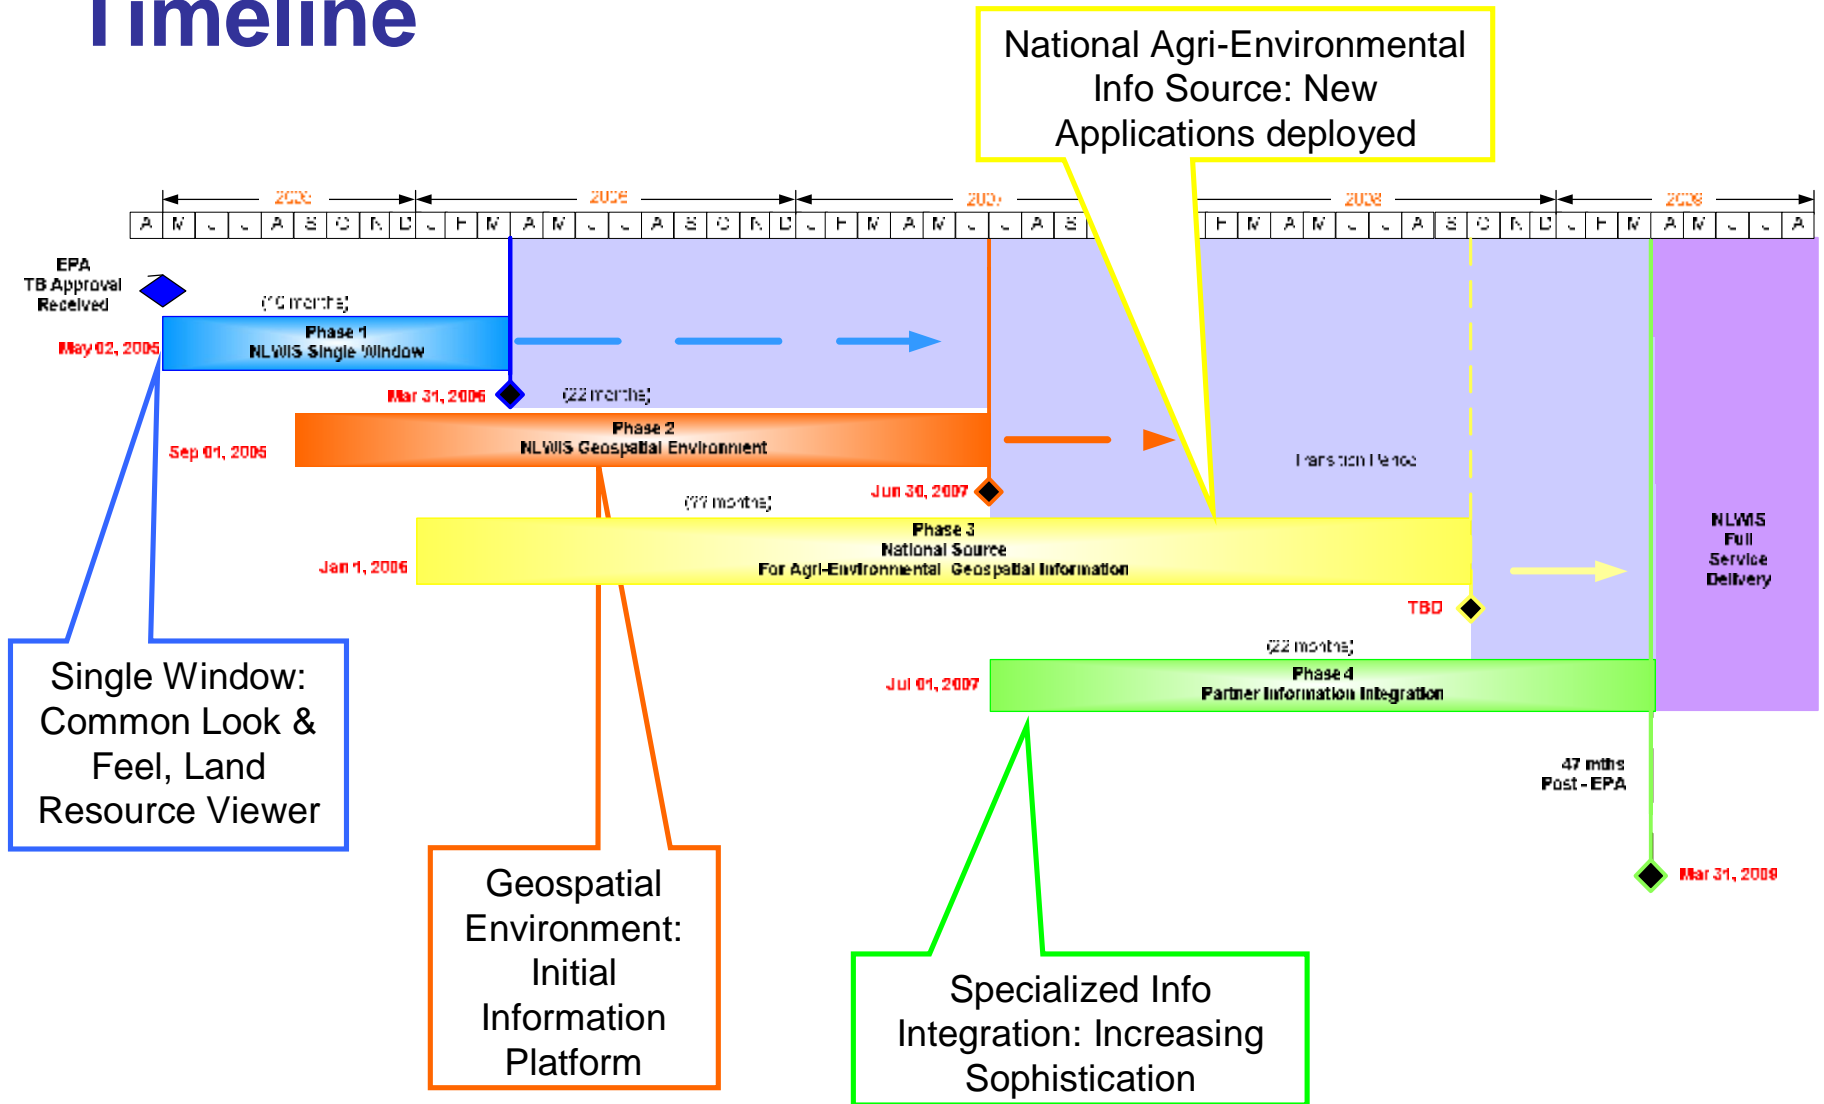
Timeline

National Agri-Environmental Info Source: New Applications deployed

2005 2006 2007 2008 2009

A M J J A S O N D J F M A M J J A S O N D J F M A M J J A S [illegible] F M A M J J A S O N D J F M A M J J A

EPA TB Approval Received

(10 months)

May 02, 2005

Phase 1 NLWIS Single Window

Mar 31, 2006

(22 months)

Sep 01, 2005

Phase 2 NLWIS Geospatial Environment

Transition Period

Jun 30, 2007

(?? months)

Jan 1, 2006

Phase 3 National Source For Agri-Environmental Geospatial Information

NLWIS Full Service Delivery

TBD

(22 months)

Jul 01, 2007

Phase 4 Partner Information Integration

47 mths Post - EPA

Mar 31, 2009

Single Window: Common Look & Feel, Land Resource Viewer

Geospatial Environment: Initial Information Platform

Specialized Info Integration: Increasing Sophistication